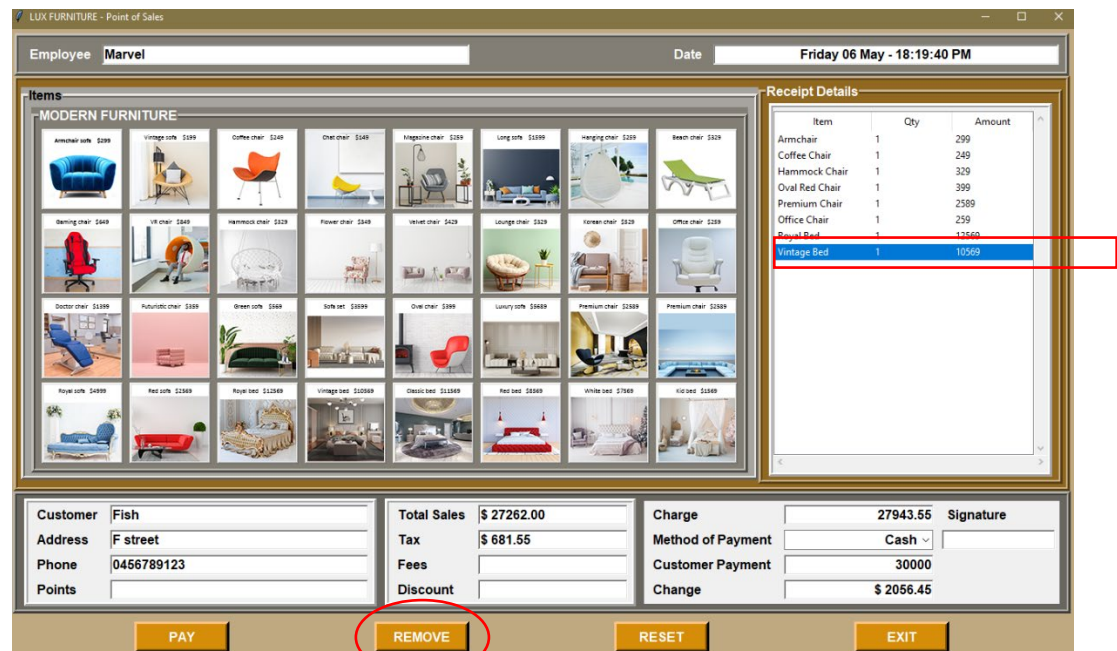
LUX FURNITURE - Point of Sales

Employee Marvel

Date Friday 06 May - 18:19:40 PM

Items

MODERN FURNITURE

Armchair sofa $299
Vintage sofa $199
Coffee chair $249
Chat chair $149
Magazine chair $259
Long sofa $1599
Hanging chair $299
Beach chair $329

Gaming chair $649
VR chair $499
Hammock chair $329
Flower chair $349
Velvet chair $429
Lounge chair $329
Korean chair $829
Office chair $259

Doctor chair $1399
Futuristic chair $399
Green sofa $569
Sofa set $3599
Oval chair $399
Luxury sofa $5689
Premium chair $2589
Premium chair $2589

Royal sofa $4999
Red sofa $2569
Royal bed $12569
Vintage bed $10569
Classic bed $11569
Red bed $8569
White bed $7569
Kid bed $1569

Receipt Details

| Item | Qty | Amount |
|---|---|---|
| Armchair | 1 | 299 |
| Coffee Chair | 1 | 249 |
| Hammock Chair | 1 | 329 |
| Oval Red Chair | 1 | 399 |
| Premium Chair | 1 | 2589 |
| Office Chair | 1 | 259 |
| Royal Bed | 1 | 12569 |
| Vintage Bed | 1 | 10569 |

Customer Fish
Address F street
Phone 0456789123
Points

Total Sales $ 27262.00
Tax $ 681.55
Fees
Discount

Charge 27943.55
Method of Payment Cash
Customer Payment 30000
Change $ 2056.45
Signature

PAY
REMOVE
RESET
EXIT